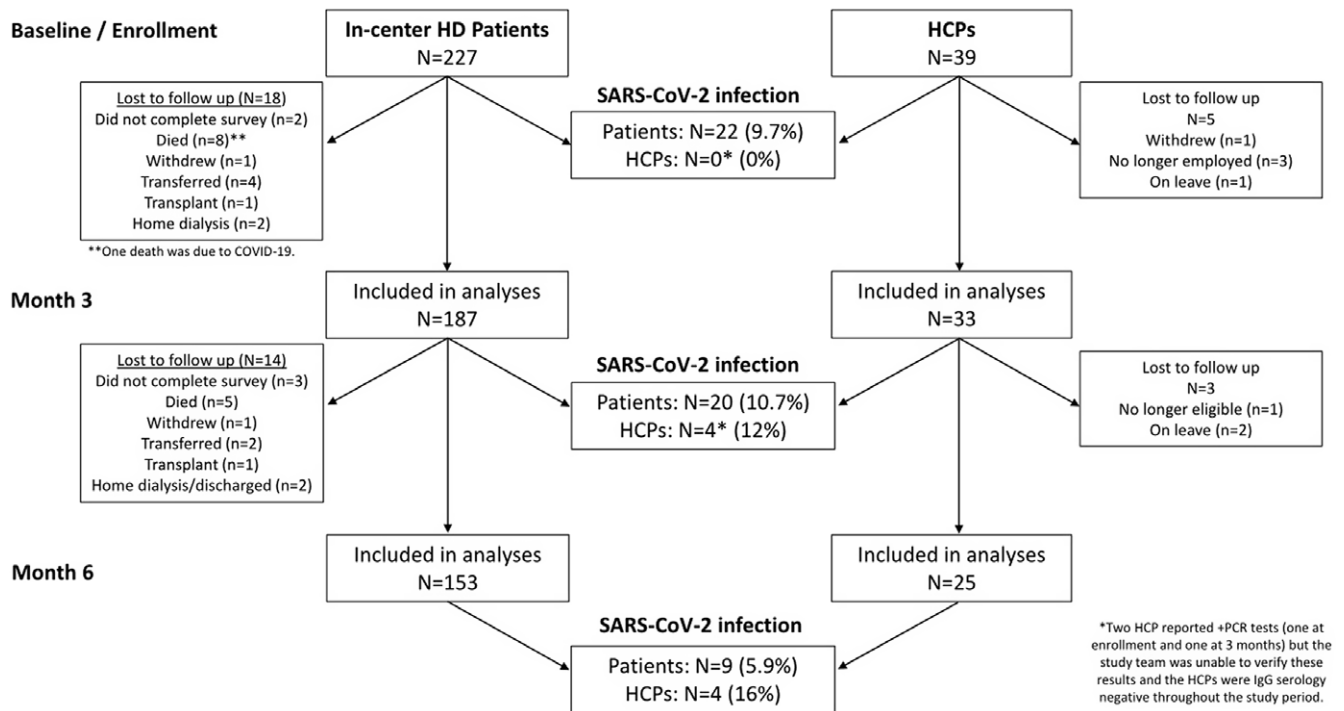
Baseline / Enrollment

In-center HD Patients
N=227

HCPs
N=39

Lost to follow up (N=18)
Did not complete survey (n=2)
Died (n=8)**
Withdrew (n=1)
Transferred (n=4)
Transplant (n=1)
Home dialysis (n=2)

**One death was due to COVID-19.

SARS-CoV-2 infection
Patients: N=22 (9.7%)
HCPs: N=0* (0%)

Lost to follow up
N=5
Withdrew (n=1)
No longer employed (n=3)
On leave (n=1)

Month 3

Included in analyses
N=187

Included in analyses
N=33

Lost to follow up (N=14)
Did not complete survey (n=3)
Died (n=5)
Withdrew (n=1)
Transferred (n=2)
Transplant (n=1)
Home dialysis/discharged (n=2)

SARS-CoV-2 infection
Patients: N=20 (10.7%)
HCPs: N=4* (12%)

Lost to follow up
N=3
No longer eligible (n=1)
On leave (n=2)

Month 6

Included in analyses
N=153

Included in analyses
N=25

SARS-CoV-2 infection
Patients: N=9 (5.9%)
HCPs: N=4 (16%)

*Two HCP reported +PCR tests (one at enrollment and one at 3 months) but the study team was unable to verify these results and the HCPs were IgG serology negative throughout the study period.